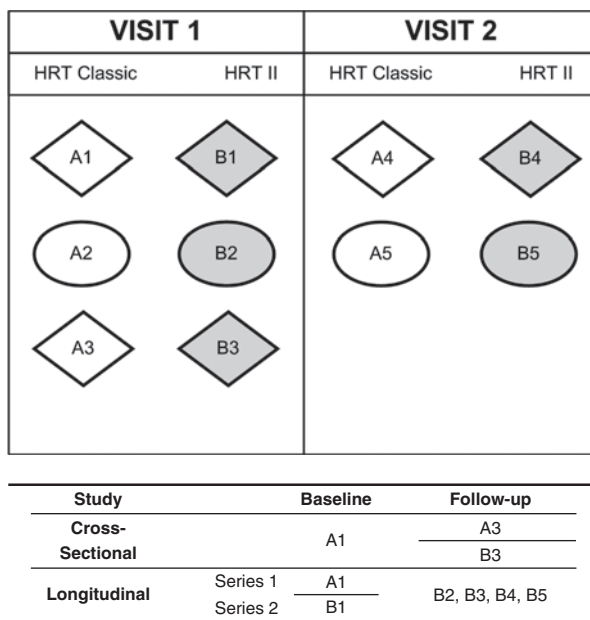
VISIT 1

HRT Classic HRT II

A1 B1

A2 B2

A3 B3

VISIT 2

HRT Classic HRT II

A4 B4

A5 B5

| Study | | Baseline | Follow-up |
|---|---|---|---|
| Cross-Sectional | | A1 | A3 |
| | | | B3 |
| Longitudinal | Series 1 | A1 | B2, B3, B4, B5 |
| | Series 2 | B1 | |